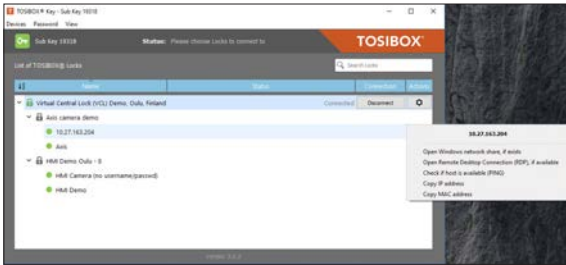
TOSIBOX® Key - Sub Key 19318

Devices Password View

Sub Key 19318

Status: Please choose Locks to connect to

TOSIBOX®

List of TOSIBOX® Locks

Search Locks

| Name | Status | Connection | Actions |
|---|---|---|---|
| Virtual Central Lock (VCL) Demo, Oulu, Finland | | Connected Disconnect | |
| Axis camera demo | | | |
| 10.27.163.204 | | | |
| Axis | | | |
| HMI Demo Oulu - 8 | | | |
| HMI Camera (no username/passwd) | | | |
| HMI Demo | | | |

10.27.163.204

Open Windows network share, if exists
Open Remote Desktop Connection (RDP), if available
Check if host is available (PING)
Copy IP address
Copy MAC address

Version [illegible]